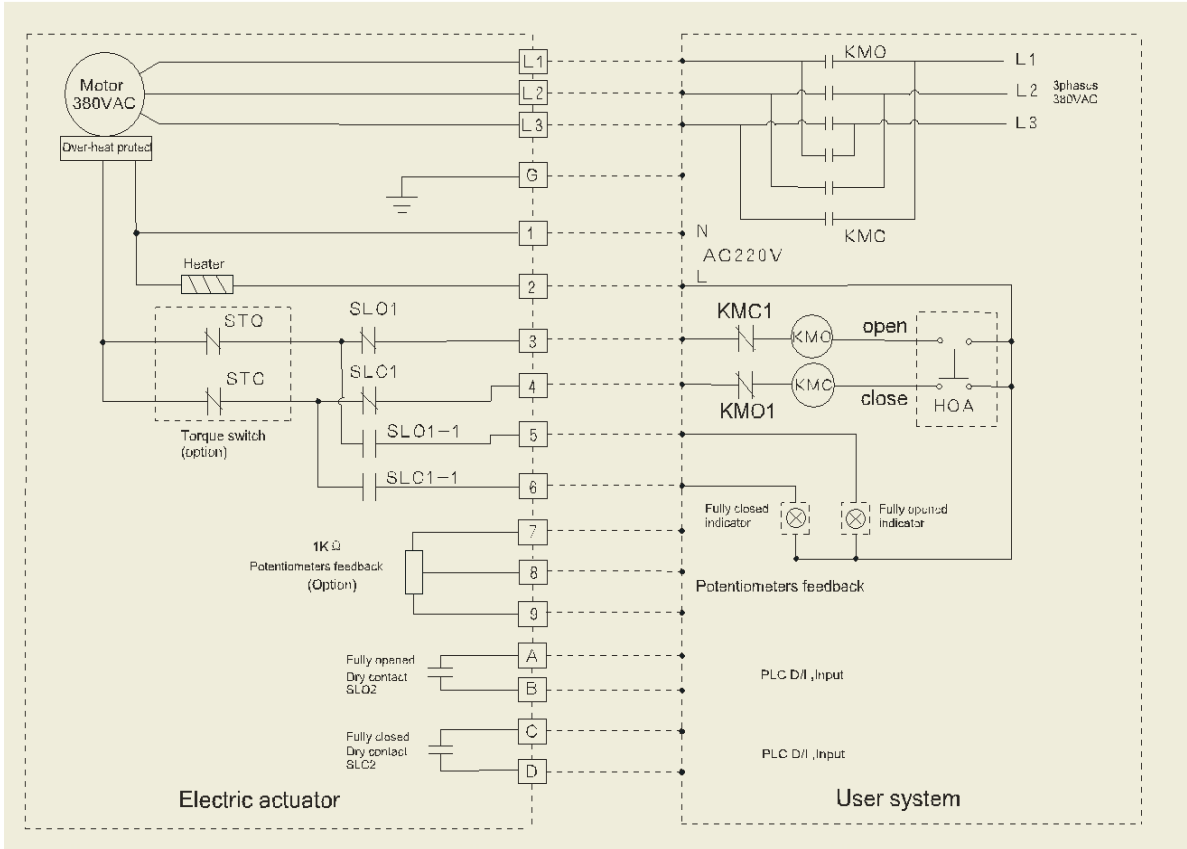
Motor
380VAC
Over-heat protect

L1
L2
L3
G
1
2
3
4
5
6
7
8
9
A
B
C
D

KMO
L1
L2
3phasus
380VAC
L3
KMC

N
AC220V
L

Heater

STO
STC
SLO1
SLC1
SLO1-1
SLC1-1
Torque switch
(option)

KMC1
KMO
open
KMC
KMO1
close
HOA

Fully closed indicator
Fully opened indicator

1KΩ
Potentiometers feedback
(Option)

Potentiometers feedback

Fully opened
Dry contact
SLO2

PLC D/I ,Input

Fully closed
Dry contact
SLC2

PLC D/I ,Input

Electric actuator

User system